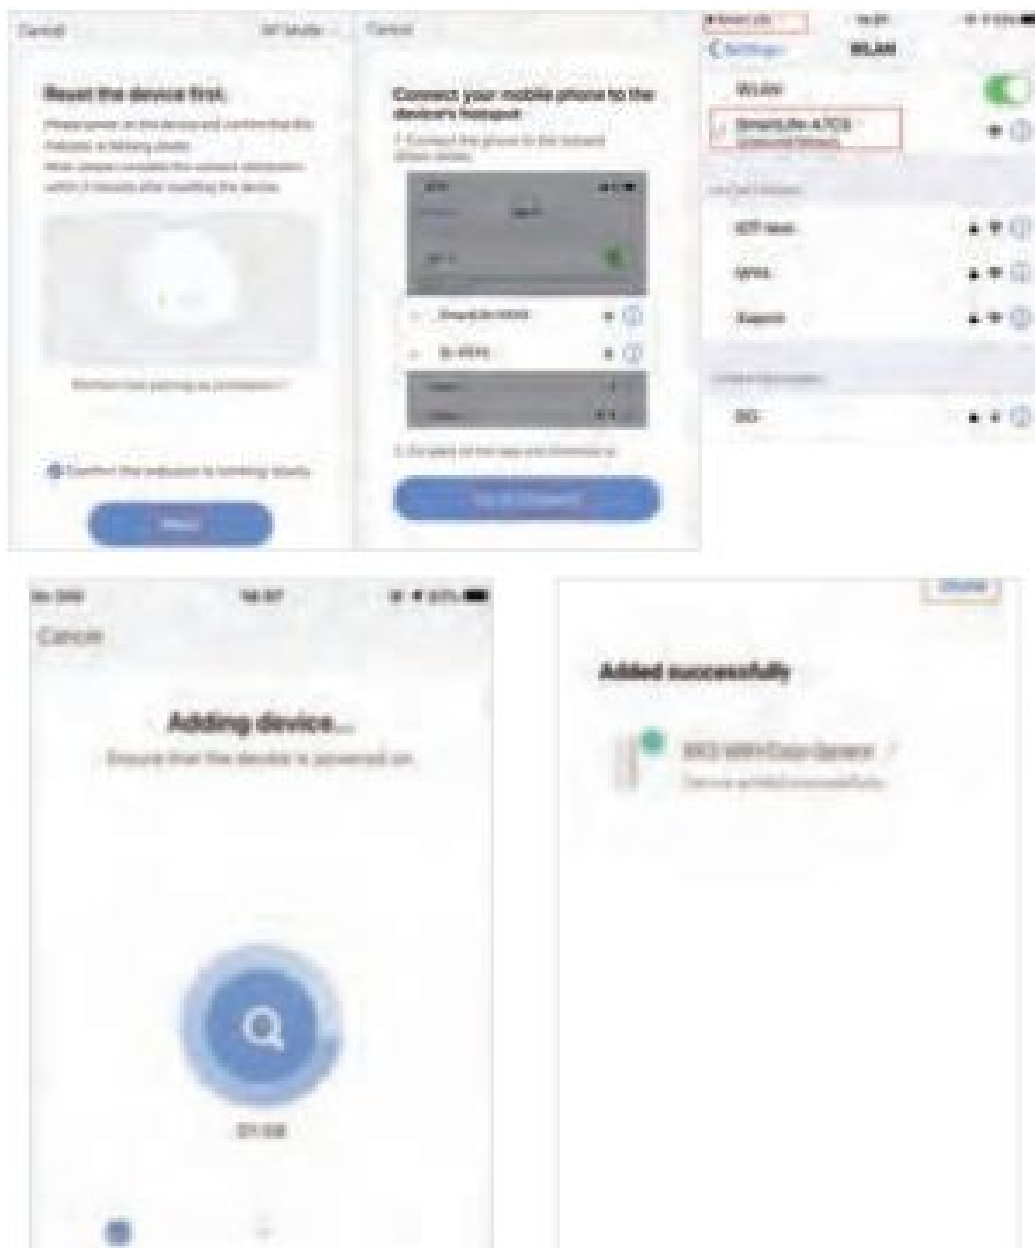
Cancel

AP Mode

Reset the device first.

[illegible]

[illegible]

Next

Cancel

Connect your mobile phone to the device's hotspot

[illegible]

SmartLife-XXXX

Go to Connect

Settings

WLAN

WLAN

SmartLife-XXXX

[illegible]

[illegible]

Cancel

Adding device...

Ensure that the device is powered on.

Added successfully

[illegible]

Device added successfully

Done